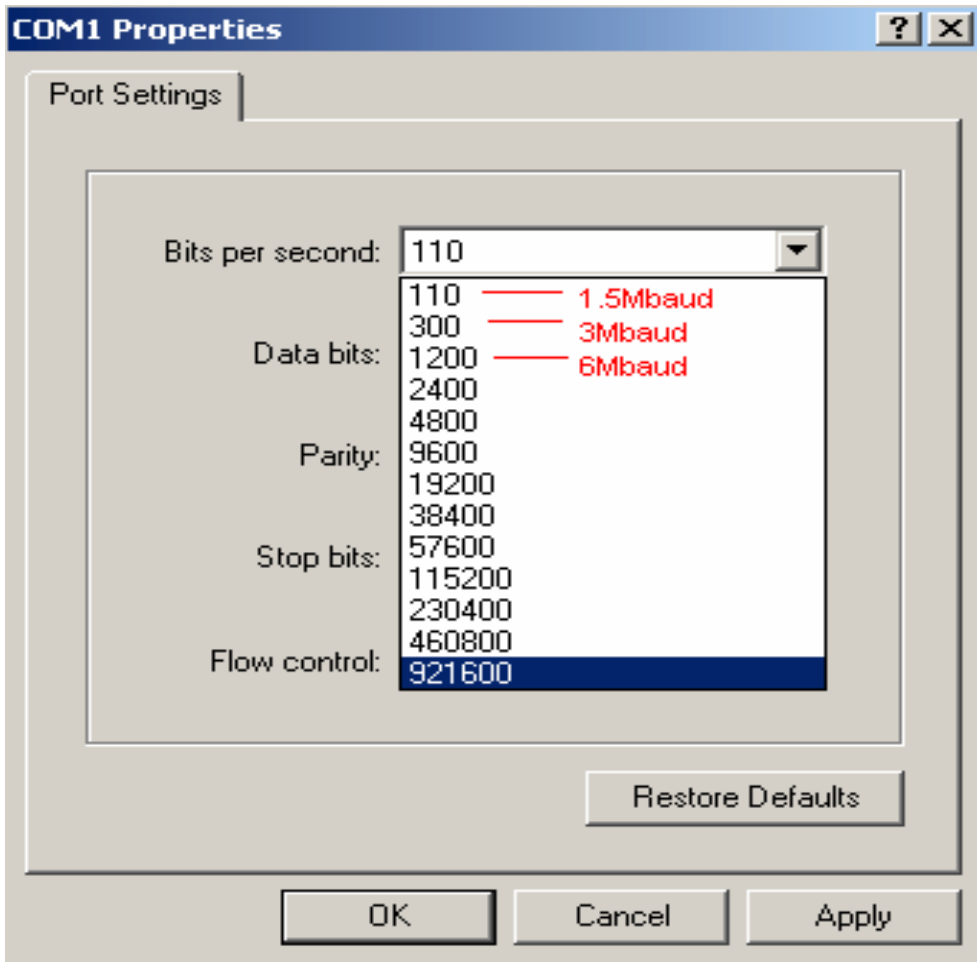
COM1 Properties

? X

Port Settings

Bits per second: 110

110 1.5Mbaud
300 3Mbaud
1200 6Mbaud
2400
4800
9600
19200
38400
57600
115200
230400
460800
921600

Data bits:

Parity:

Stop bits:

Flow control:

Restore Defaults

OK Cancel Apply